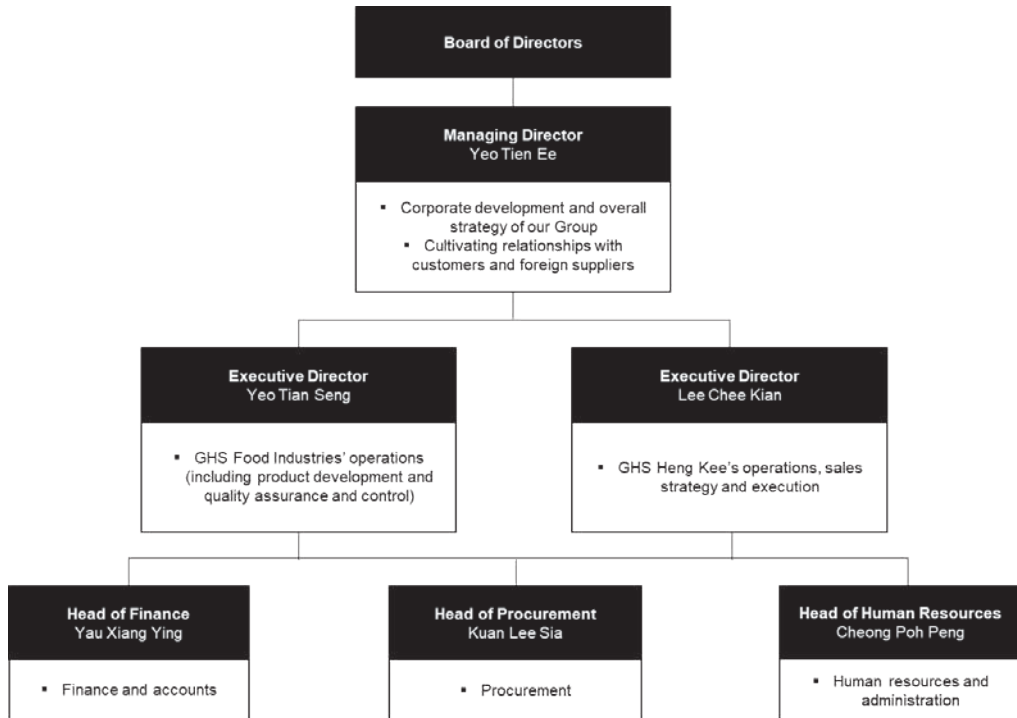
Board of Directors

Managing Director
Yeo Tien Ee

▪ Corporate development and overall strategy of our Group
▪ Cultivating relationships with customers and foreign suppliers

Executive Director
Yeo Tian Seng

▪ GHS Food Industries' operations (including product development and quality assurance and control)

Executive Director
Lee Chee Kian

▪ GHS Heng Kee's operations, sales strategy and execution

Head of Finance
Yau Xiang Ying

▪ Finance and accounts

Head of Procurement
Kuan Lee Sia

▪ Procurement

Head of Human Resources
Cheong Poh Peng

▪ Human resources and administration